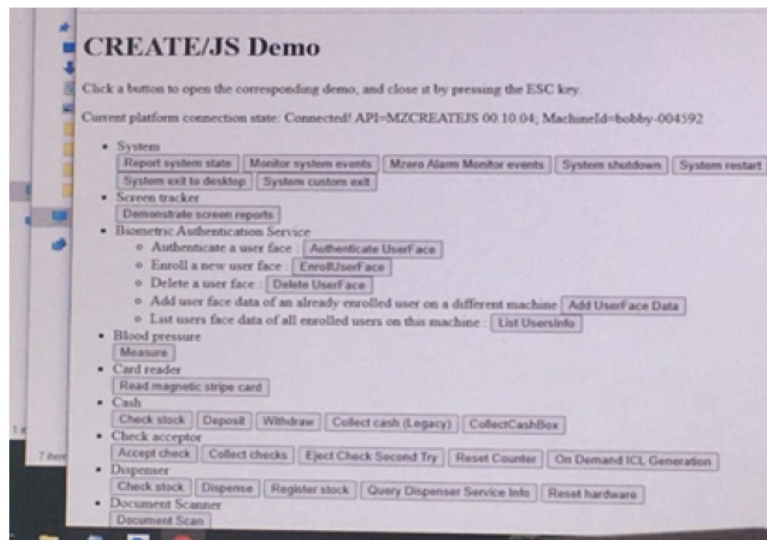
CREATE/JS Demo

Click a button to open the corresponding demo, and close it by pressing the ESC key.

Current platform connection state: Connected! API=MZCREATEJS 00.10.04; MachineId=bobby-004592

- System
Report system state | Monitor system events | Mzero Alarm Monitor events | System shutdown | System restart | System exit to desktop | System custom exit
- Screen tracker
Demonstrate screen reports
- Biometric Authentication Service
  - Authenticate a user face : Authenticate UserFace
  - Enroll a new user face : EnrollUserFace
  - Delete a user face : Delete UserFace
  - Add user face data of an already enrolled user on a different machine Add UserFace Data
  - List users face data of all enrolled users on this machine : List UsersInfo
- Blood pressure
Measure
- Card reader
Read magnetic stripe card
- Cash
Check stock | Deposit | Withdraw | Collect cash (Legacy) | CollectCashBox
- Check acceptor
Accept check | Collect checks | Eject Check Second Try | Reset Counter | On Demand ICL Generation
- Dispenser
Check stock | Dispense | Register stock | Query Dispenser Service Info | Reset hardware
- Document Scanner
Document Scan

7 item